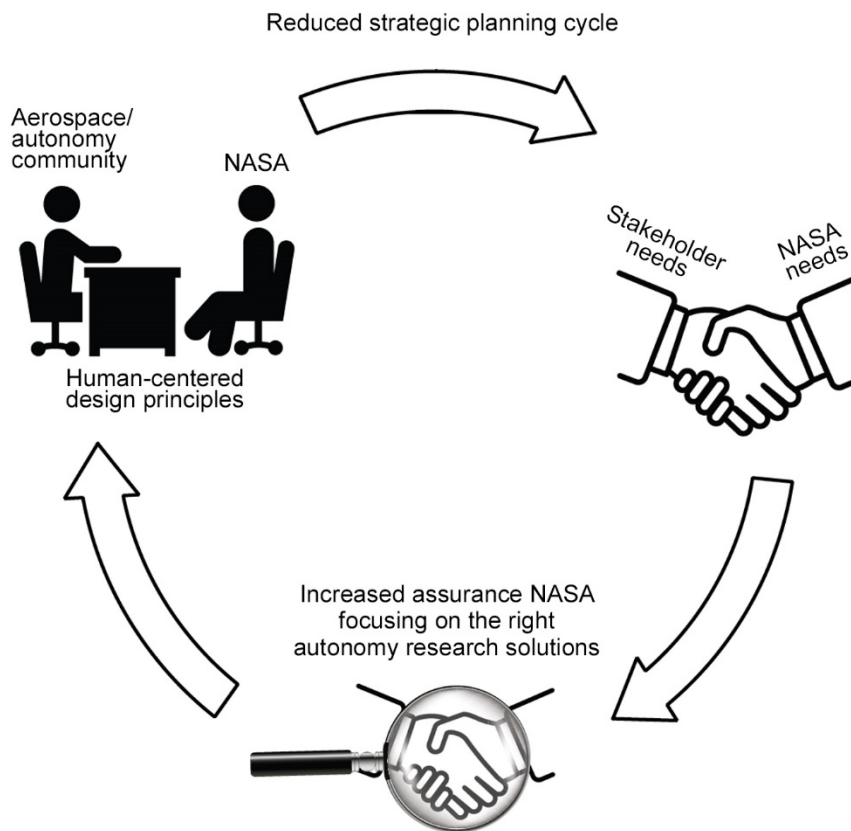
Reduced strategic planning cycle

Aerospace/ autonomy community

NASA

Human-centered design principles

Stakeholder needs

NASA needs

Increased assurance NASA focusing on the right autonomy research solutions